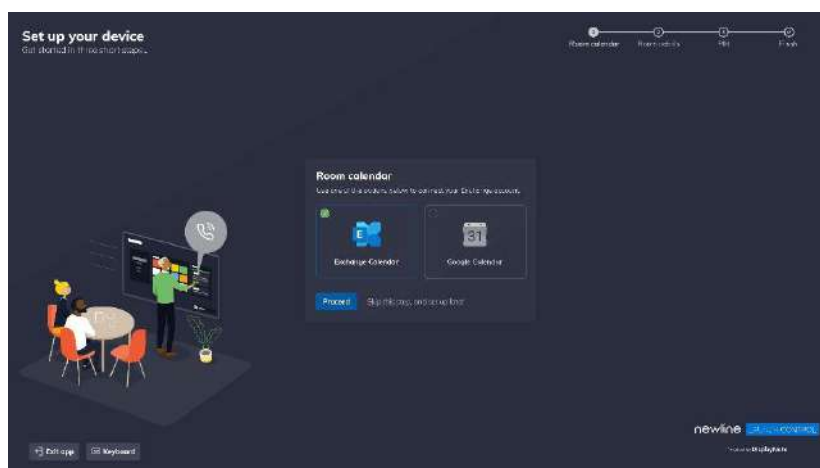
Set up your device
Get started in three short steps.

Room calendar
Room details
PIN
Finish

Room calendar
Use one of the options below to connect your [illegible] account.

Exchange Calendar

31
Google Calendar

Proceed
Skip this step, and set up later

Exit app
Keyboard

newline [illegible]
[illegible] DisplayNote